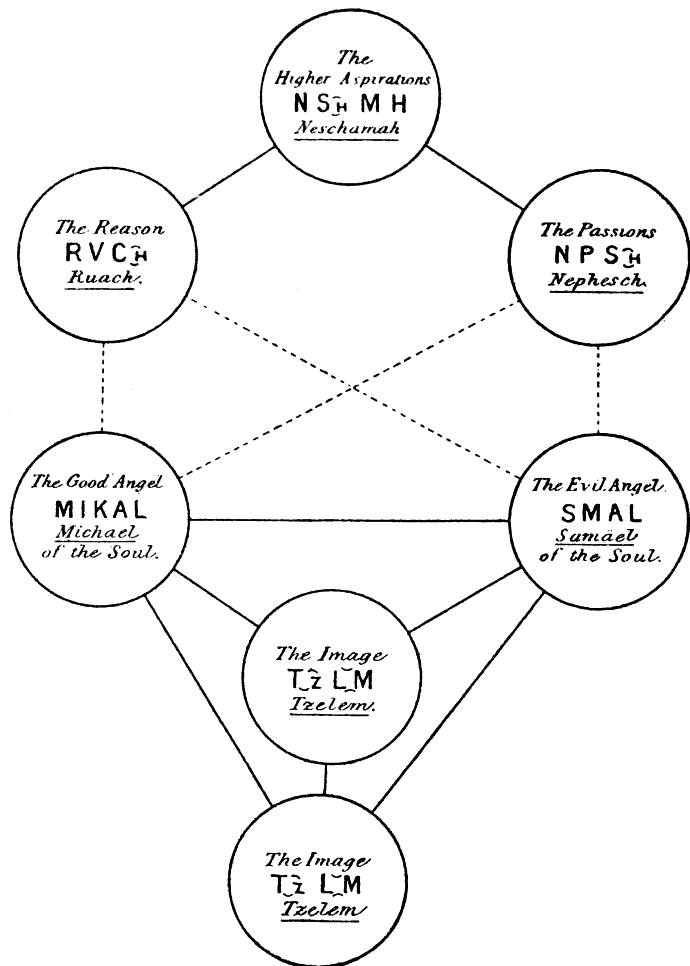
The Higher Aspirations
N SH M H
Neschamah

The Reason
R V CH
Ruach.

The Passions
N P SH
Nephesch.

The Good Angel
MIKAL
Michael
of the Soul.

The Evil Angel
SMAL
Samaël
of the Soul.

The Image
TZ LM
Tzelem.

The Image
TZ LM
Tzelem